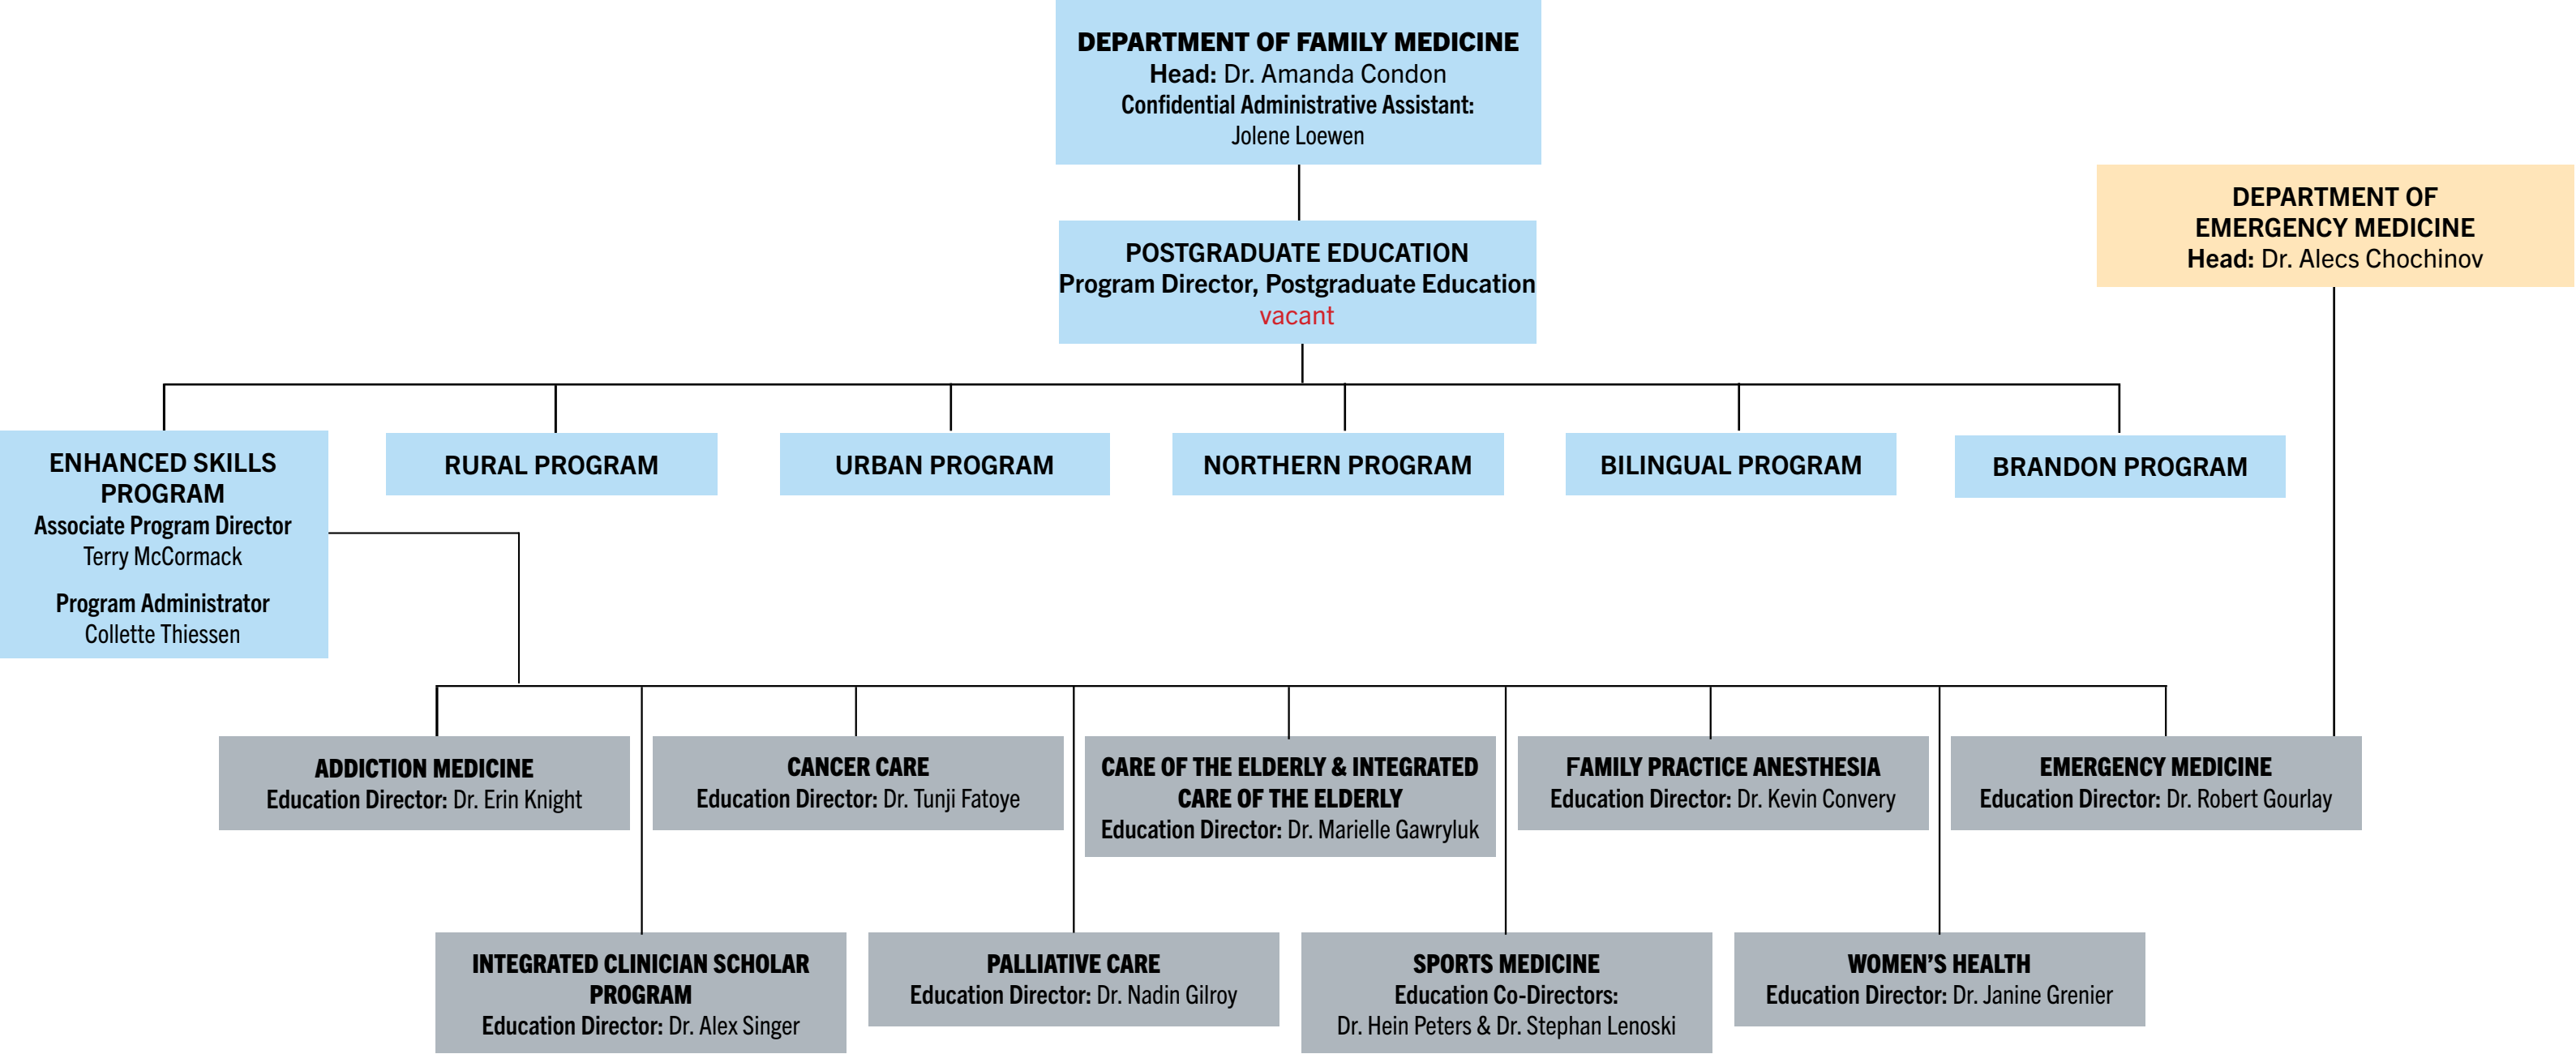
DEPARTMENT OF FAMILY MEDICINE
Head: Dr. Amanda Condon
Confidential Administrative Assistant:
Jolene Loewen

DEPARTMENT OF EMERGENCY MEDICINE
Head: Dr. Alecs Chochinov

POSTGRADUATE EDUCATION
Program Director, Postgraduate Education
vacant

ENHANCED SKILLS PROGRAM
Associate Program Director
Terry McCormack

Program Administrator
Collette Thiessen

RURAL PROGRAM

URBAN PROGRAM

NORTHERN PROGRAM

BILINGUAL PROGRAM

BRANDON PROGRAM

ADDICTION MEDICINE
Education Director: Dr. Erin Knight

CANCER CARE
Education Director: Dr. Tunji Fatoye

CARE OF THE ELDERLY & INTEGRATED CARE OF THE ELDERLY
Education Director: Dr. Marielle Gawryluk

FAMILY PRACTICE ANESTHESIA
Education Director: Dr. Kevin Convery

EMERGENCY MEDICINE
Education Director: Dr. Robert Gourlay

INTEGRATED CLINICIAN SCHOLAR PROGRAM
Education Director: Dr. Alex Singer

PALLIATIVE CARE
Education Director: Dr. Nadin Gilroy

SPORTS MEDICINE
Education Co-Directors:
Dr. Hein Peters & Dr. Stephan Lenoski

WOMEN'S HEALTH
Education Director: Dr. Janine Grenier